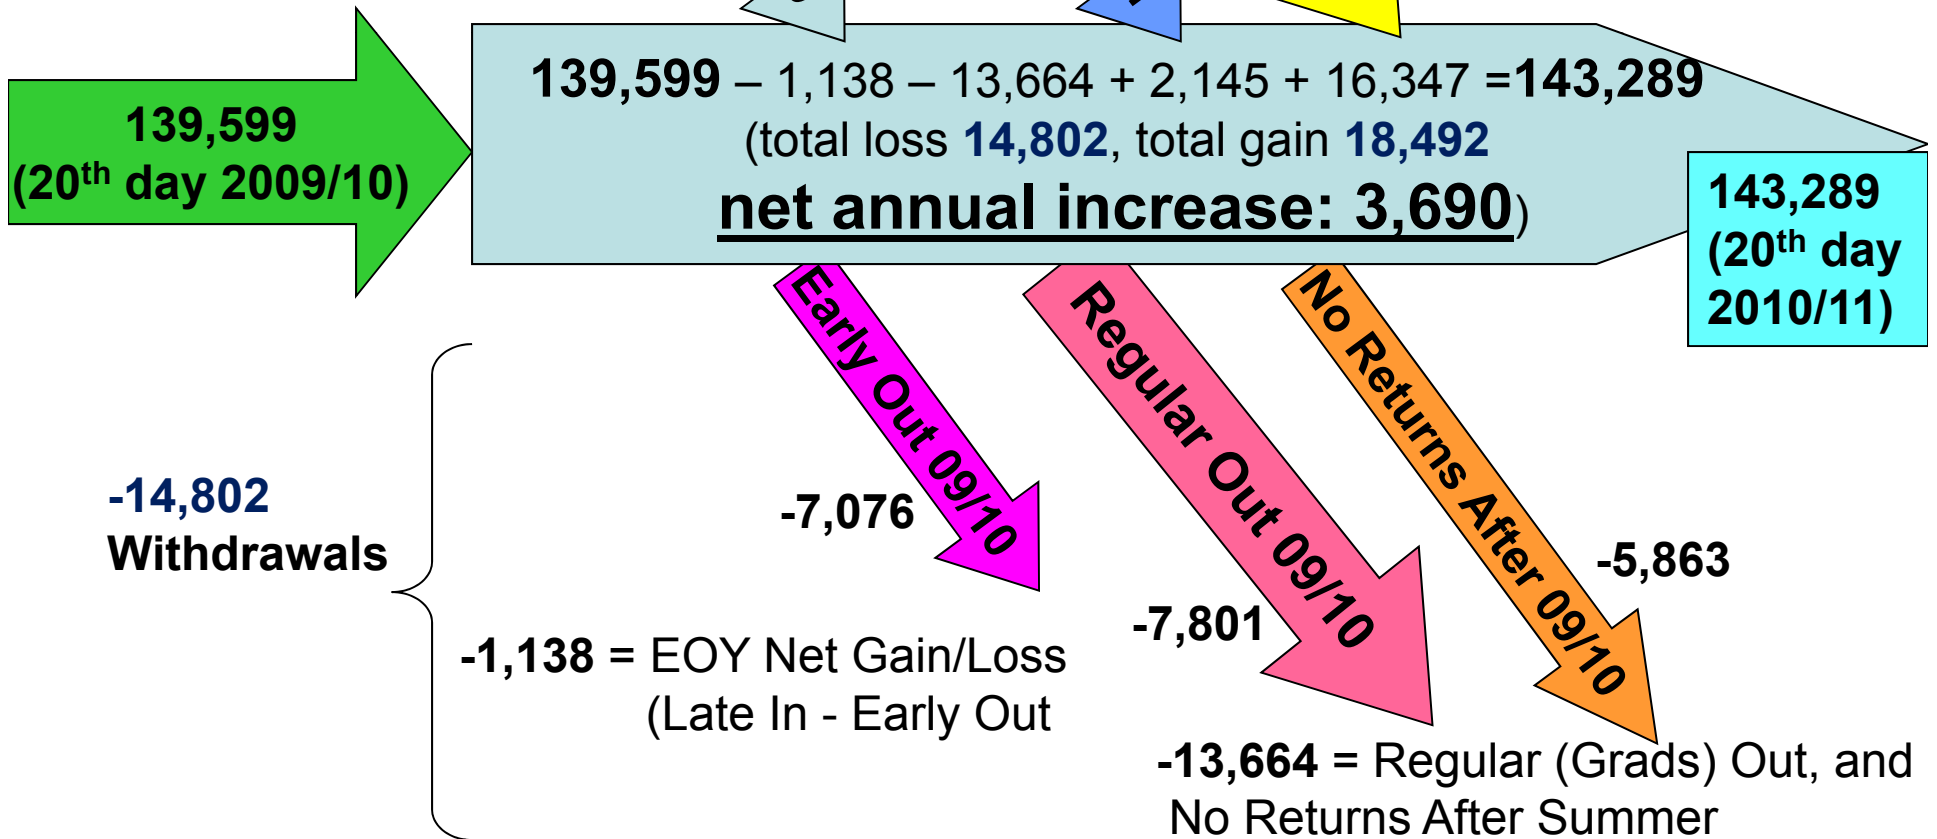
139,599 (20th day 2009/10)

139,599 – 1,138 – 13,664 + 2,145 + 16,347 =143,289
(total loss 14,802, total gain 18,492
net annual increase: 3,690)

143,289 (20th day 2010/11)

Early Out 09/10

Regular Out 09/10

No Returns After 09/10

-14,802 Withdrawals

-7,076

-7,801

-5,863

-1,138 = EOY Net Gain/Loss (Late In - Early Out

-13,664 = Regular (Grads) Out, and No Returns After Summer